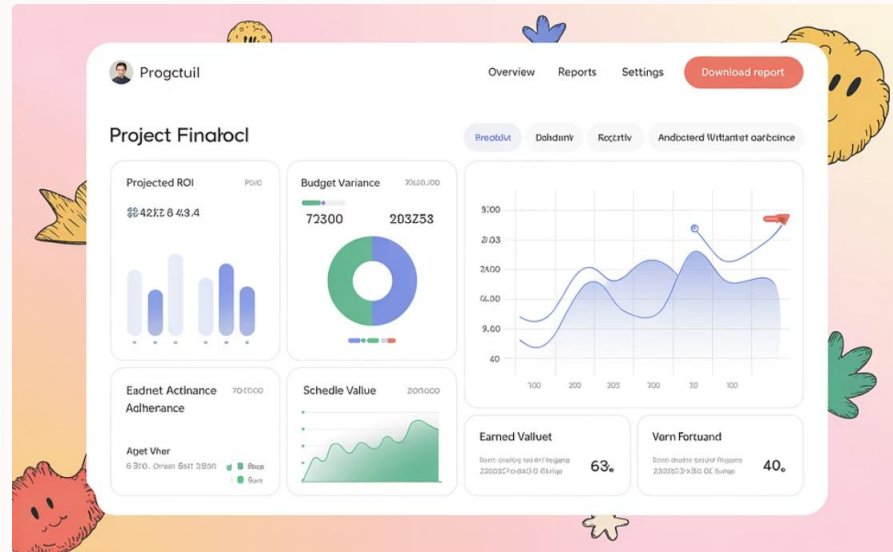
Progctuil

Overview Reports Settings Download report

Project Finalocl

Preobiut Dabdanv Rectiv Andocterd Wttantet oarbcince

Projected ROI POIO

$$4212 8 43.4

Budget Variance 20Ic.00

72300 203Z53

3:00
2:03
2400
4.00
9.60
40

100 200 205 300 30 100

Eadnet Actinance Adherance 70 c000

Aget Vher
6 3ro. Orean Bsit 3500 Blas Sun

Schedle Value 200000

Earned Valluet

Boon ebcice tiet elegano
2200007oebeo (3 6bhge

63.

Vern Fortuand

Boon etebce sectet eeuane
220000rerbeuce ue 6bage

40.